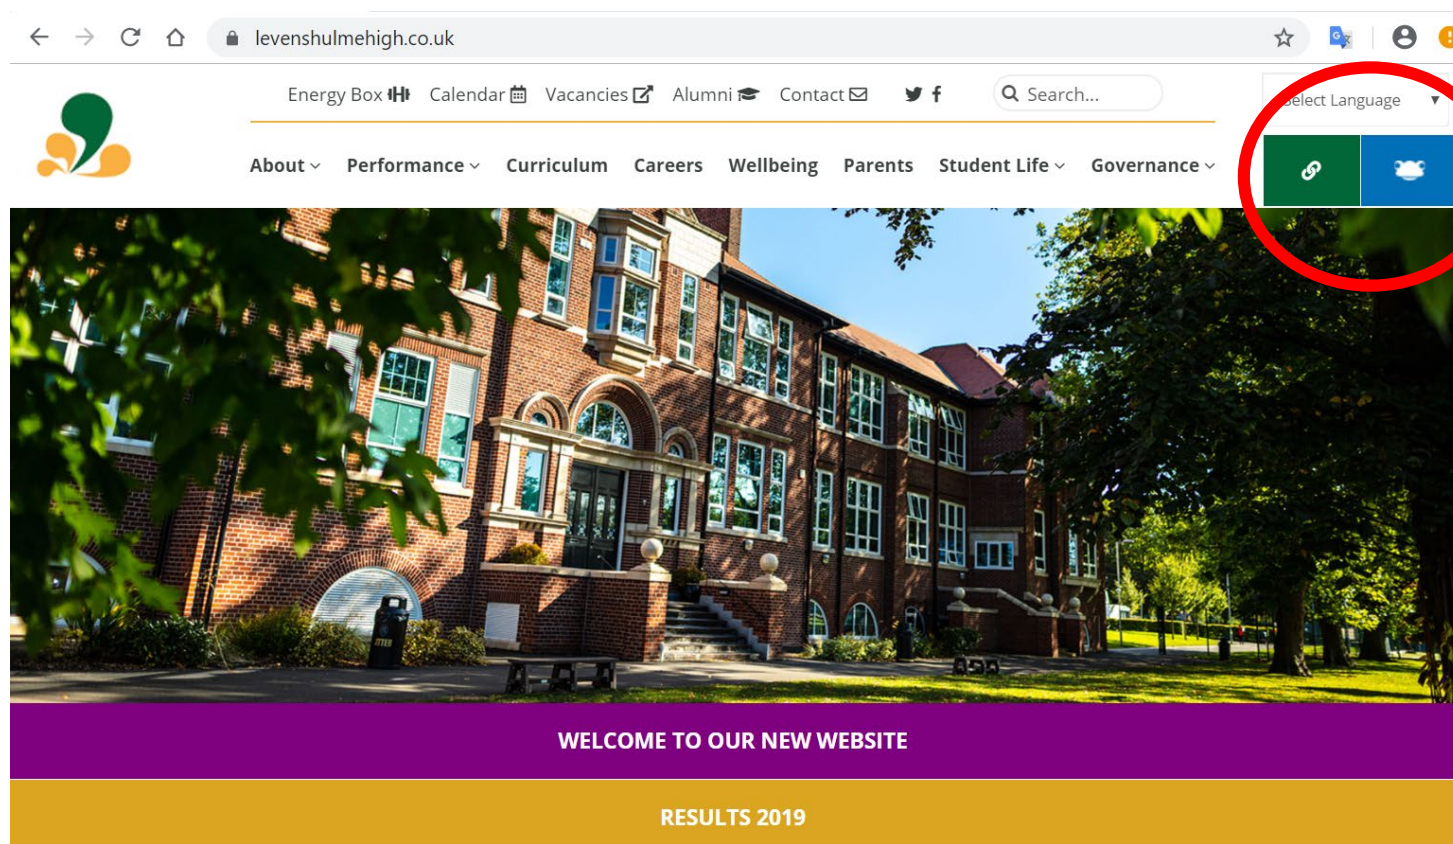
levenshulmehigh.co.uk

Energy Box Calendar Vacancies Alumni Contact

Search...

elect Language

About Performance Curriculum Careers Wellbeing Parents Student Life Governance

WELCOME TO OUR NEW WEBSITE

RESULTS 2019